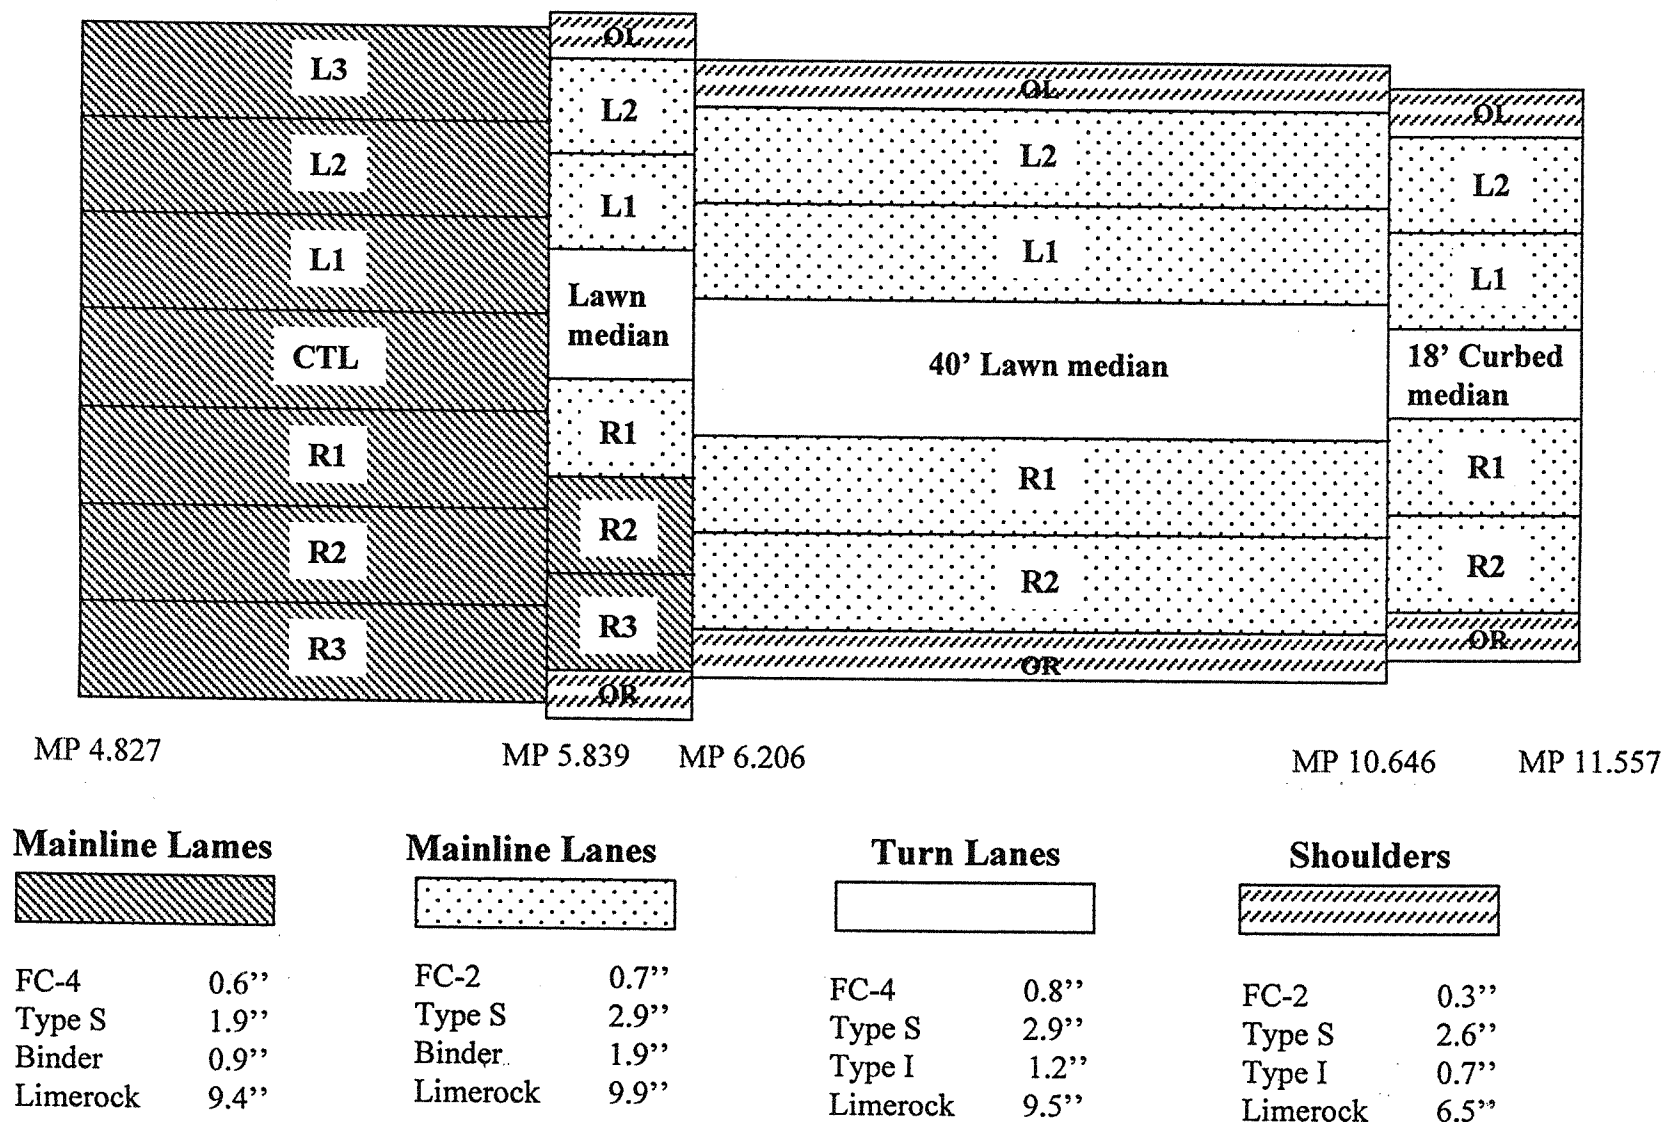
L3
L2
L1
CTL
R1
R2
R3

OL
L2
L1
Lawn median
R1
R2
R3
OR

OL
L2
L1
40' Lawn median
R1
R2
OR

OL
L2
L1
18' Curbed median
R1
R2
OR

MP 4.827

MP 5.839 MP 6.206

MP 10.646 MP 11.557

| Mainline Lames | |
|---|---|
| FC-4 | 0.6'' |
| Type S | 1.9'' |
| Binder | 0.9'' |
| Limerock | 9.4'' |

| Mainline Lanes | |
|---|---|
| FC-2 | 0.7'' |
| Type S | 2.9'' |
| Binder | 1.9'' |
| Limerock | 9.9'' |

| Turn Lanes | |
|---|---|
| FC-4 | 0.8'' |
| Type S | 2.9'' |
| Type I | 1.2'' |
| Limerock | 9.5'' |

| Shoulders | |
|---|---|
| FC-2 | 0.3'' |
| Type S | 2.6'' |
| Type I | 0.7'' |
| Limerock | 6.5'' |